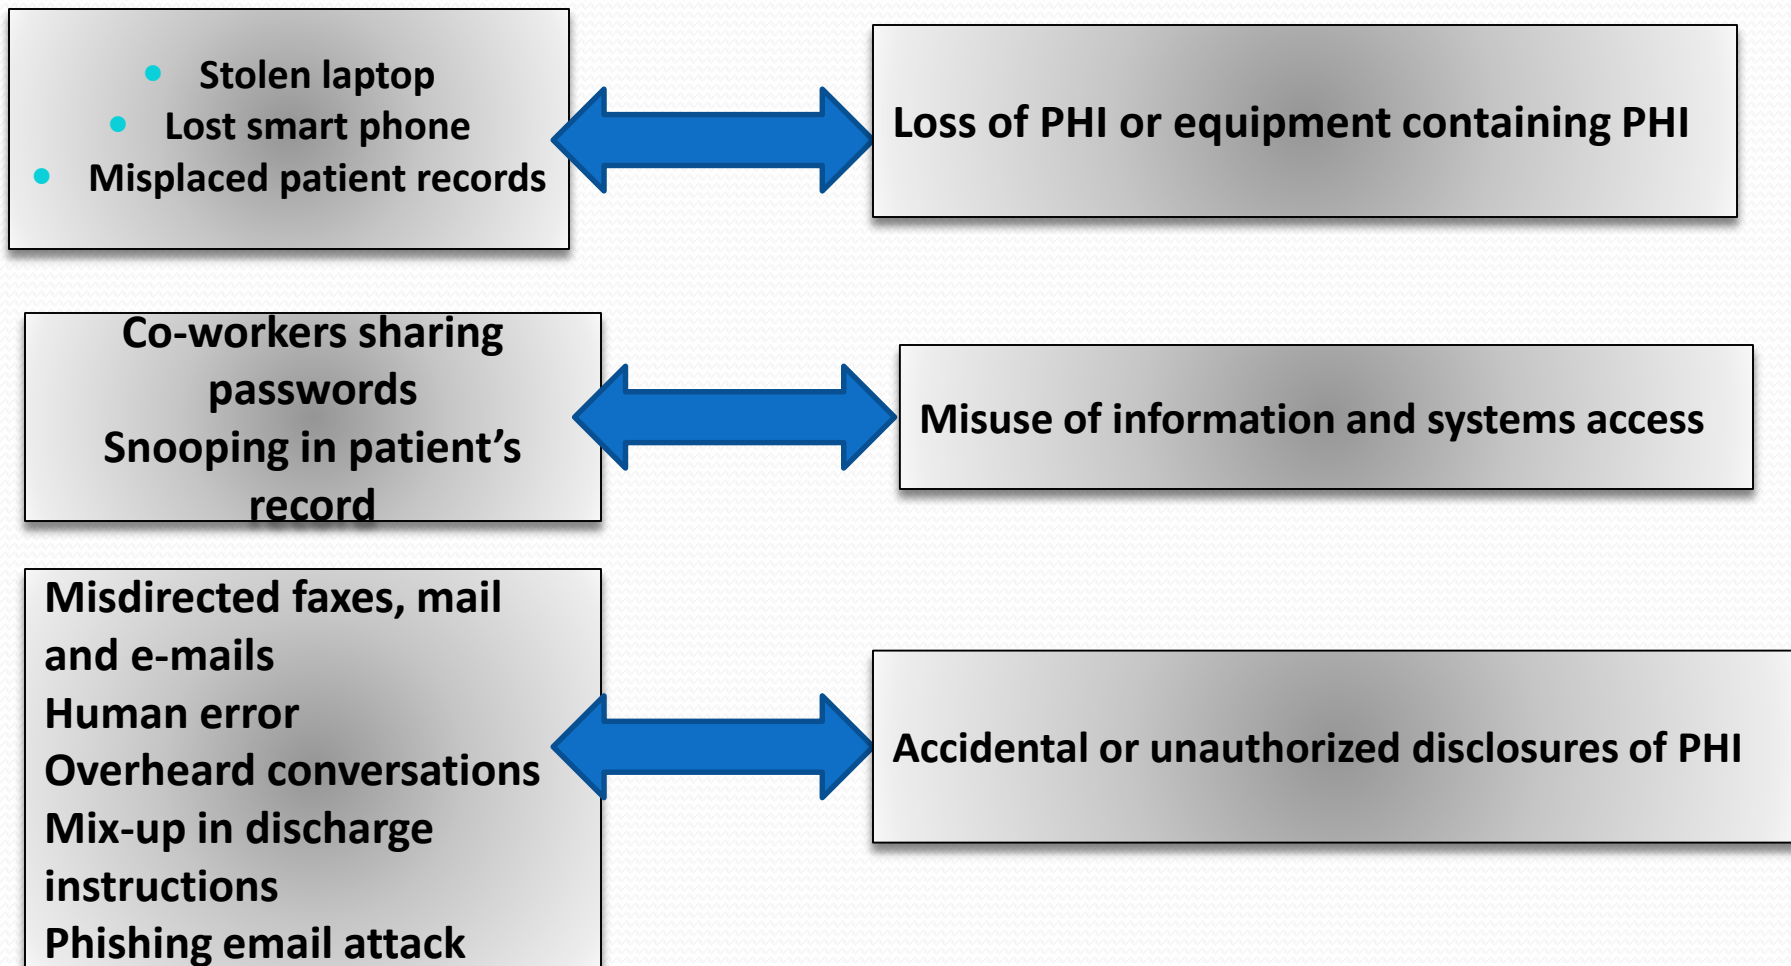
- Stolen laptop
- Lost smart phone
- Misplaced patient records

Loss of PHI or equipment containing PHI

Co-workers sharing passwords
Snooping in patient’s record

Misuse of information and systems access

Misdirected faxes, mail and e-mails
Human error
Overheard conversations
Mix-up in discharge instructions
Phishing email attack

Accidental or unauthorized disclosures of PHI